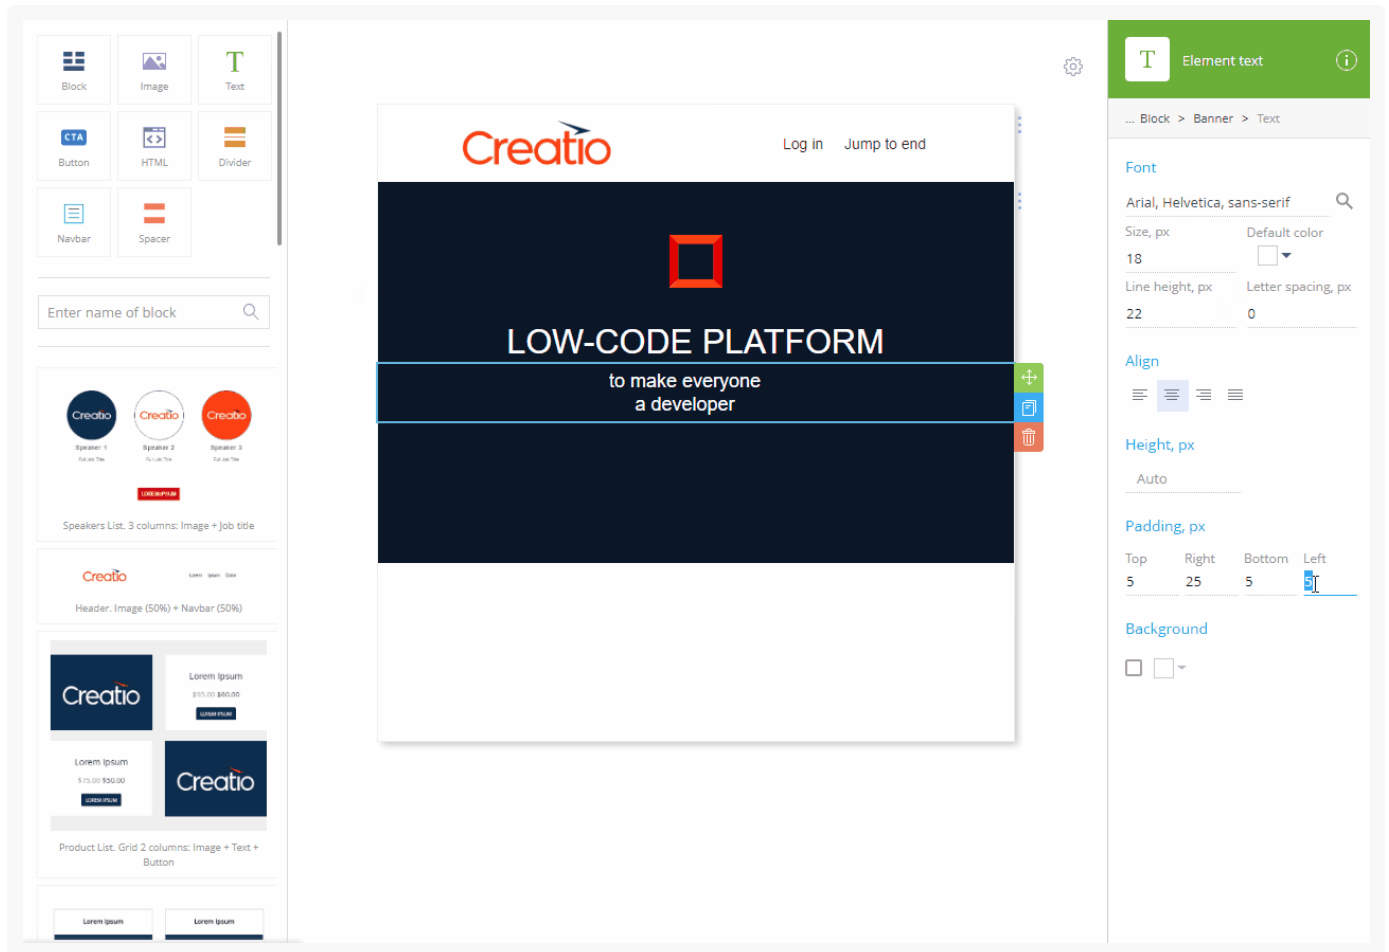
Block
Image
Text
CTA
Button
HTML
Divider
Navbar
Spacer

Enter name of block

Creatio Creatio Creatio
Speaker 1 Speaker 2 Speaker 3
LOREM IPSUM
Speakers List. 3 columns: Image + Job title

Creatio
Header. Image (50%) + Navbar (50%)

Creatio
Lorem Ipsum
LOREM IPSUM
Lorem Ipsum
LOREM IPSUM
Creatio
Product List. Grid 2 columns: Image + Text + Button

Lorem Ipsum
Lorem Ipsum

Creatio
Log in Jump to end

LOW-CODE PLATFORM
to make everyone
a developer

Element text

... Block > Banner > Text

Font
Arial, Helvetica, sans-serif
Size, px
18
Default color
Line height, px
22
Letter spacing, px
0

Align

Height, px
Auto

Padding, px
Top
5
Right
25
Bottom
5
Left
5

Background